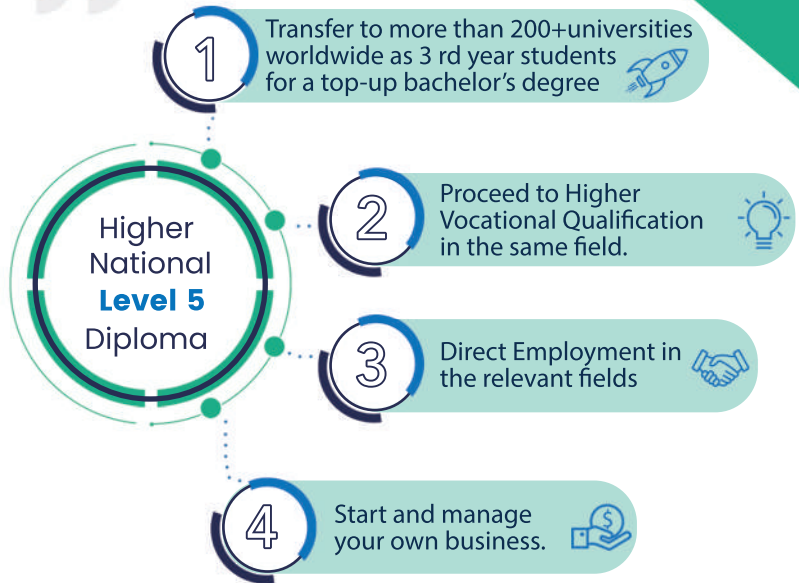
Higher National Level 5 Diploma

1 Transfer to more than 200+universities worldwide as 3 rd year students for a top-up bachelor's degree

2 Proceed to Higher Vocational Qualification in the same field.

3 Direct Employment in the relevant fields

4 Start and manage your own business.